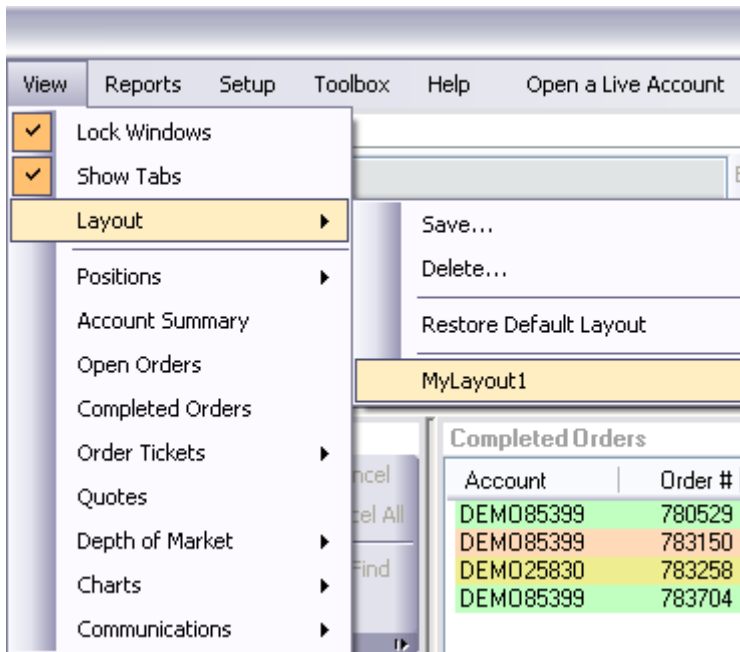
View Reports Setup Toolbox Help Open a Live Account

Lock Windows
Show Tabs
Layout
Positions
Account Summary
Open Orders
Completed Orders
Order Tickets
Quotes
Depth of Market
Charts
Communications

Save...
Delete...
Restore Default Layout
MyLayout1

ncel
el All
Find

Completed Orders

| Account | Order # |
|---|---|
| DEMO85399 | 780529 |
| DEMO85399 | 783150 |
| DEMO25830 | 783258 |
| DEMO85399 | 783704 |